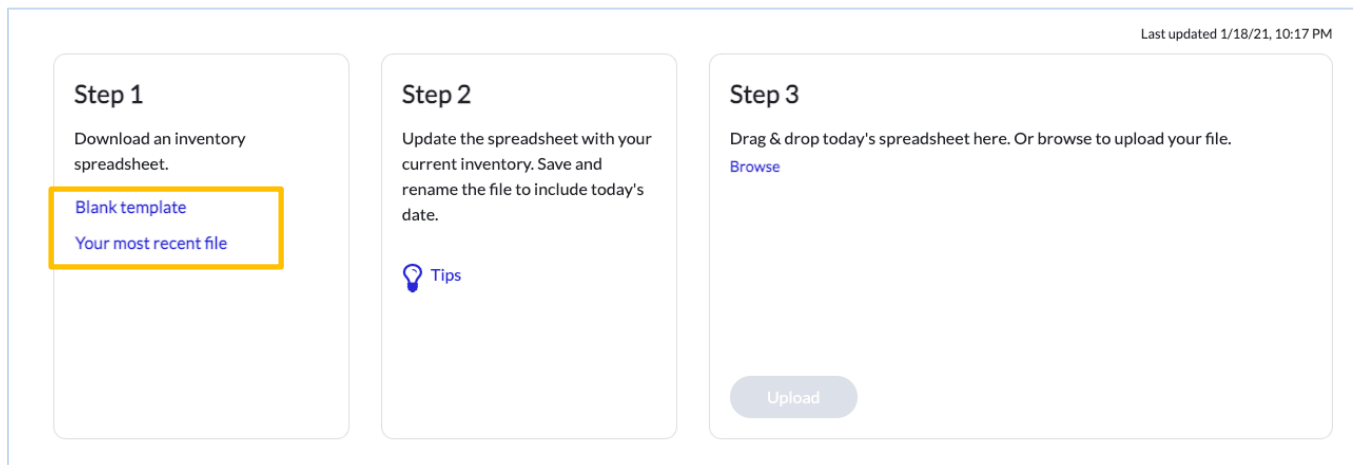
Last updated 1/18/21, 10:17 PM

Step 1

Download an inventory spreadsheet.

Blank template

Your most recent file

Step 2

Update the spreadsheet with your current inventory. Save and rename the file to include today's date.

Tips

Step 3

Drag & drop today's spreadsheet here. Or browse to upload your file.

Browse

Upload